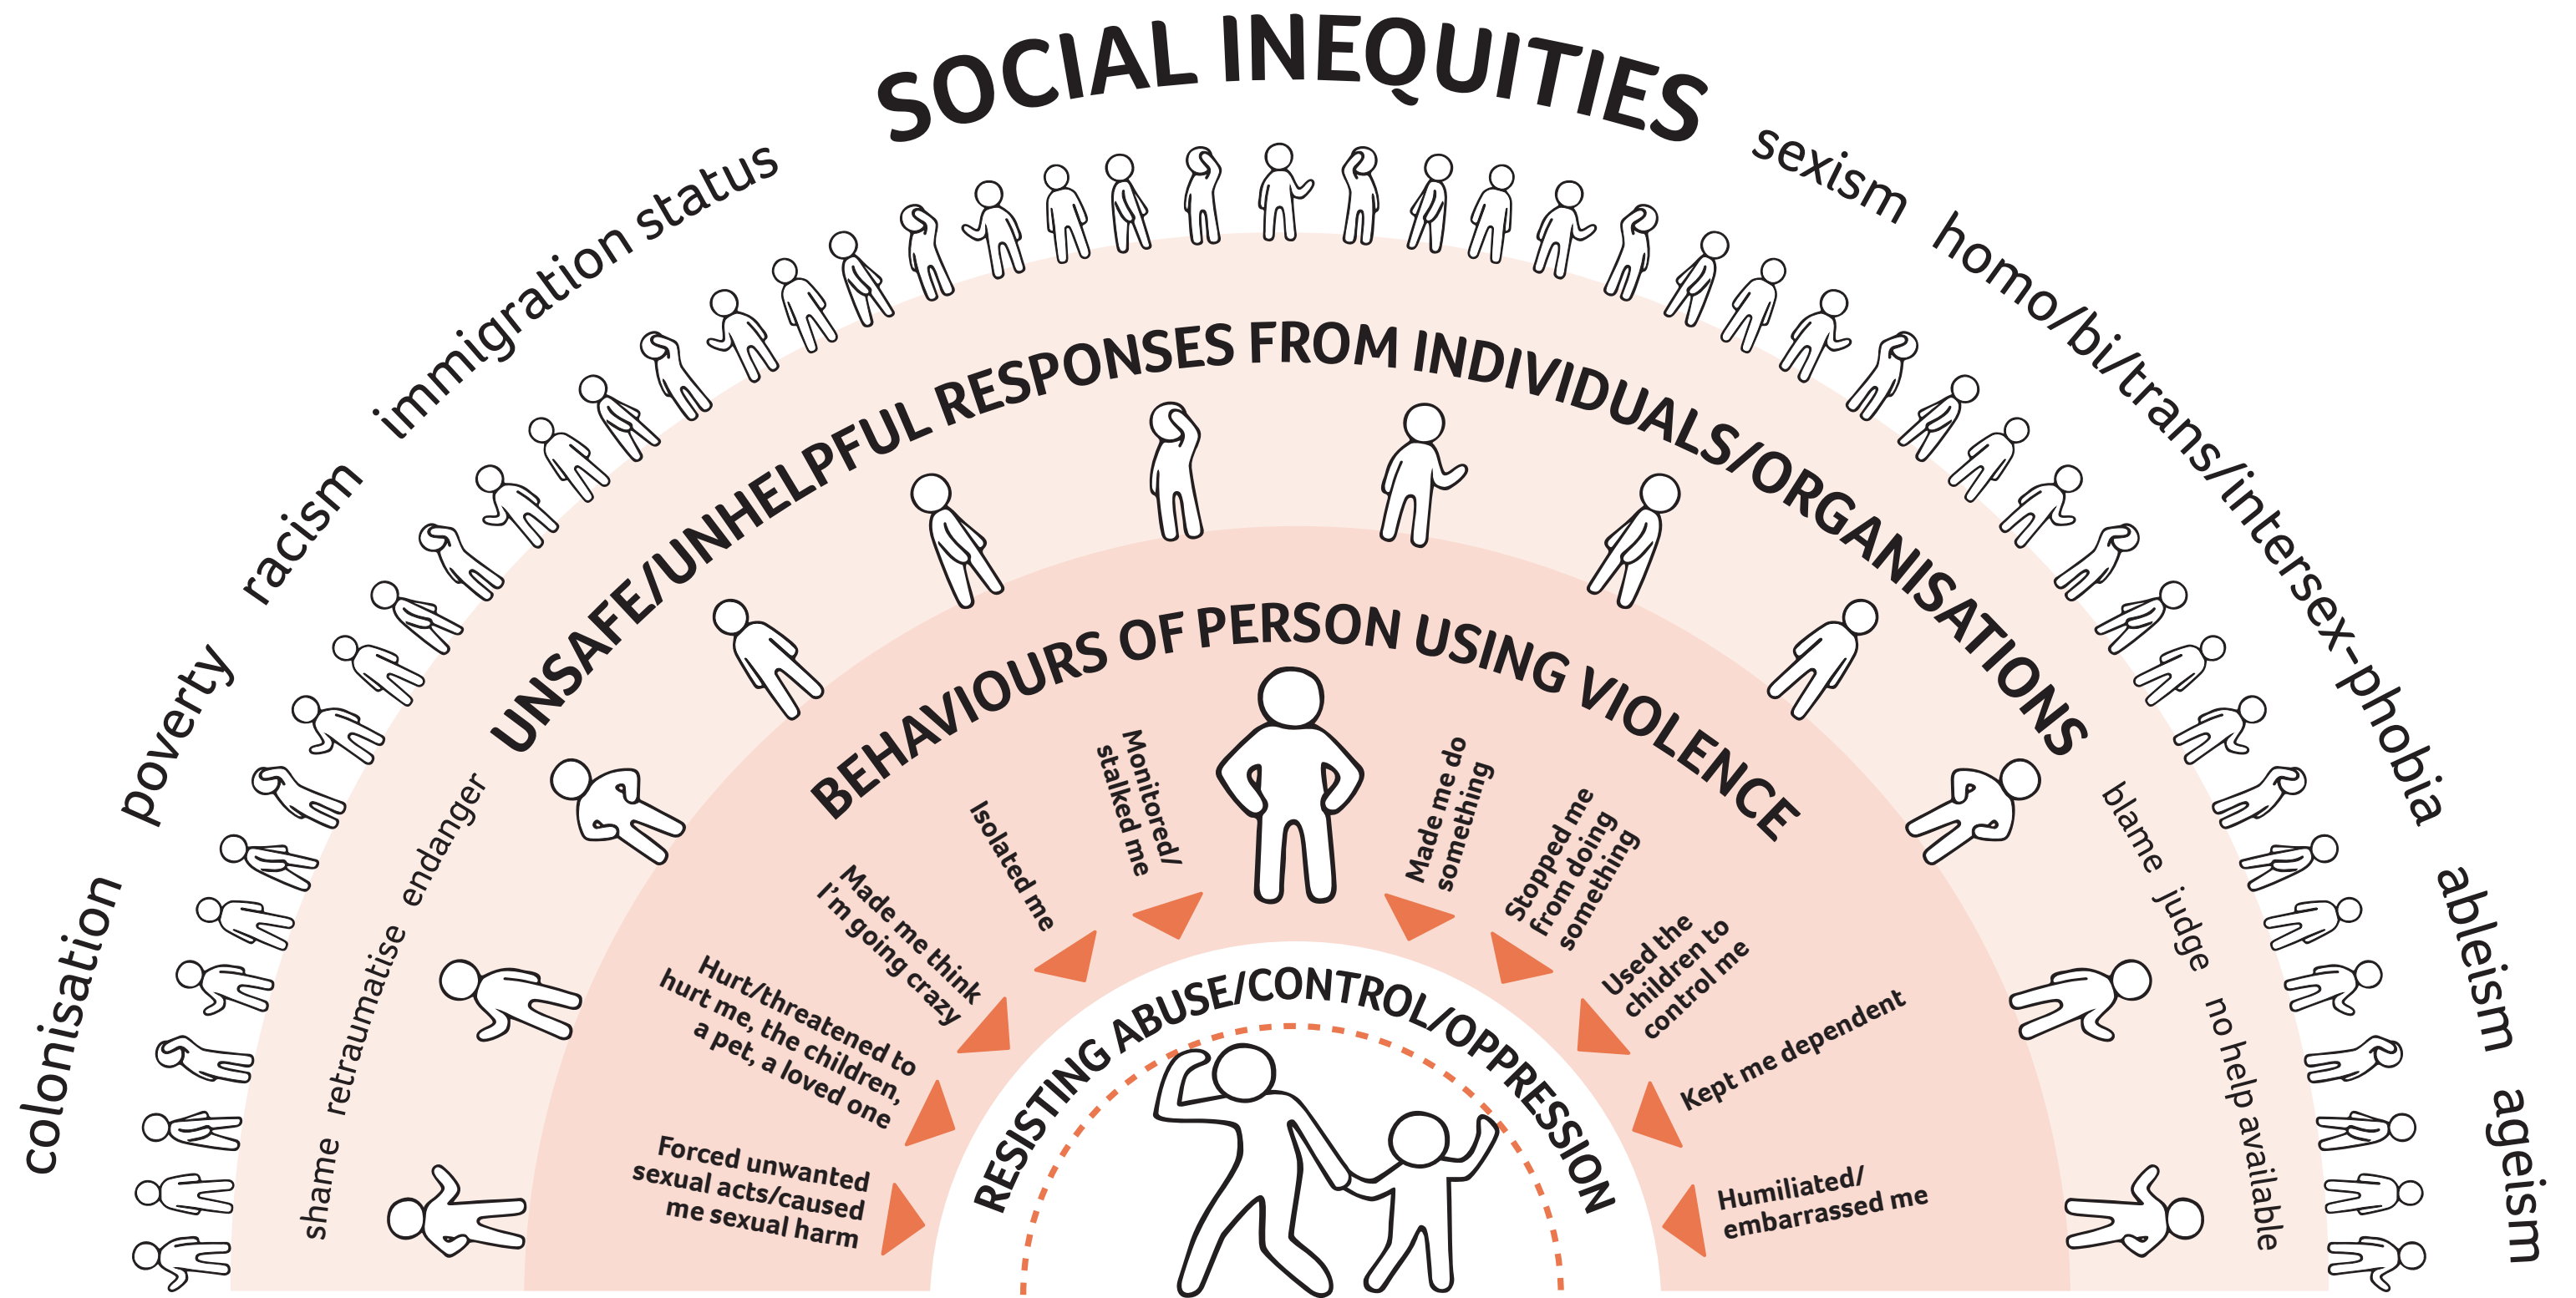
SOCIAL INEQUITIES

colonisation poverty racism immigration status sexism homo/bi/trans/intersex-phobia ableism ageism

UNSAFE/UNHELPFUL RESPONSES FROM INDIVIDUALS/ORGANISATIONS

shame retraumatise endanger blame judge no help available

BEHAVIOURS OF PERSON USING VIOLENCE

Forced unwanted sexual acts/caused me sexual harm

Hurt/threatened to hurt me, the children, a pet, a loved one

Made me think I'm going crazy

Isolated me

Monitored/stalked me

Made me do something

Stopped me from doing something

Used the children to control me

Kept me dependent

Humiliated/embarrassed me

RESISTING ABUSE/CONTROL/OPPRESSION